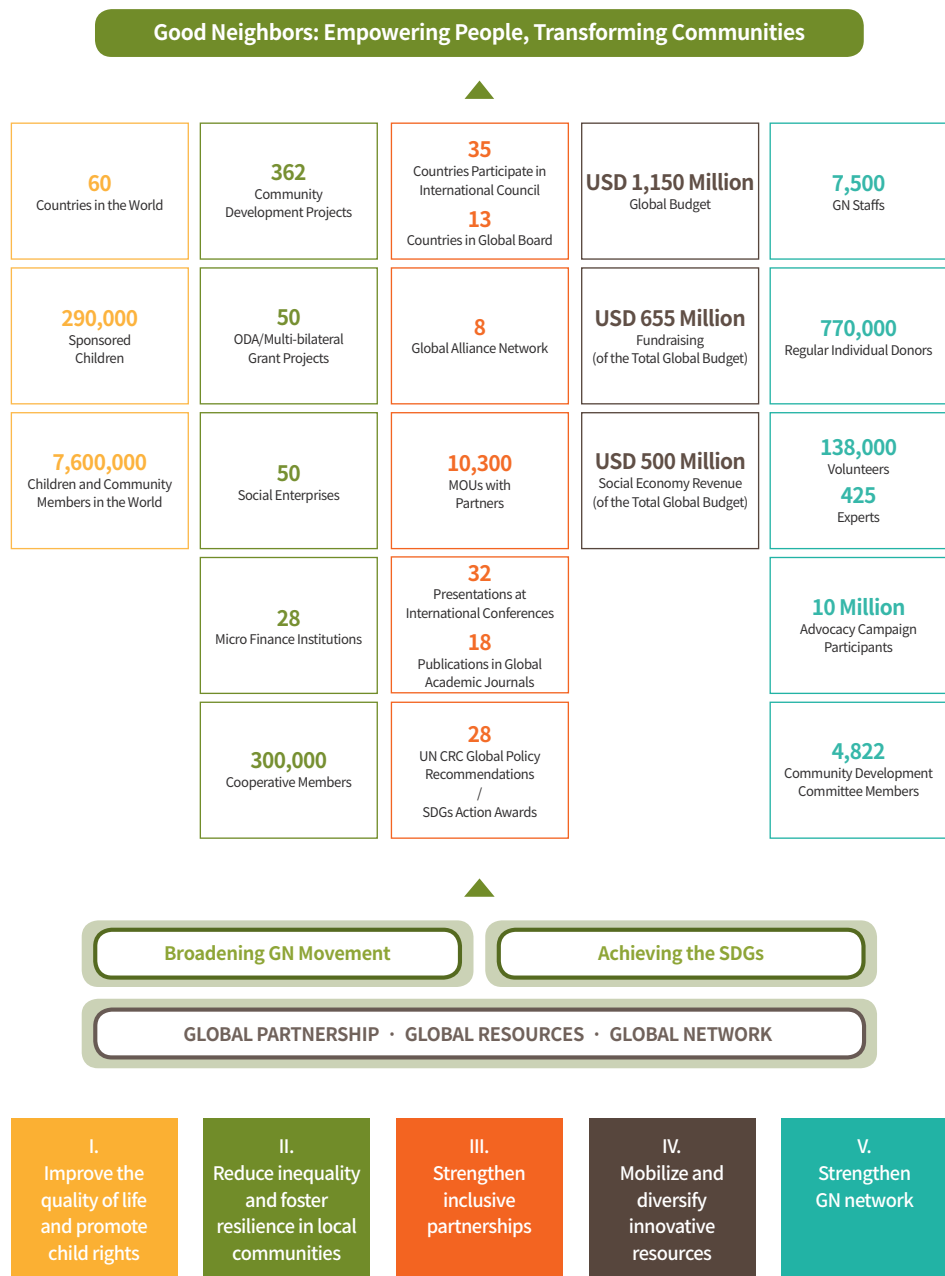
Good Neighbors: Empowering People, Transforming Communities

60
Countries in the World

290,000
Sponsored Children

7,600,000
Children and Community Members in the World

362
Community Development Projects

50
ODA/Multi-bilateral Grant Projects

50
Social Enterprises

28
Micro Finance Institutions

300,000
Cooperative Members

35
Countries Participate in International Council
13
Countries in Global Board

8
Global Alliance Network

10,300
MOUs with Partners

32
Presentations at International Conferences
18
Publications in Global Academic Journals

28
UN CRC Global Policy Recommendations
/
SDGs Action Awards

USD 1,150 Million
Global Budget

USD 655 Million
Fundraising
(of the Total Global Budget)

USD 500 Million
Social Economy Revenue
(of the Total Global Budget)

7,500
GN Staffs

770,000
Regular Individual Donors

138,000
Volunteers
425
Experts

10 Million
Advocacy Campaign Participants

4,822
Community Development Committee Members

Broadening GN Movement

Achieving the SDGs

GLOBAL PARTNERSHIP · GLOBAL RESOURCES · GLOBAL NETWORK

I.
Improve the quality of life and promote child rights

II.
Reduce inequality and foster resilience in local communities

III.
Strengthen inclusive partnerships

IV.
Mobilize and diversify innovative resources

V.
Strengthen GN network